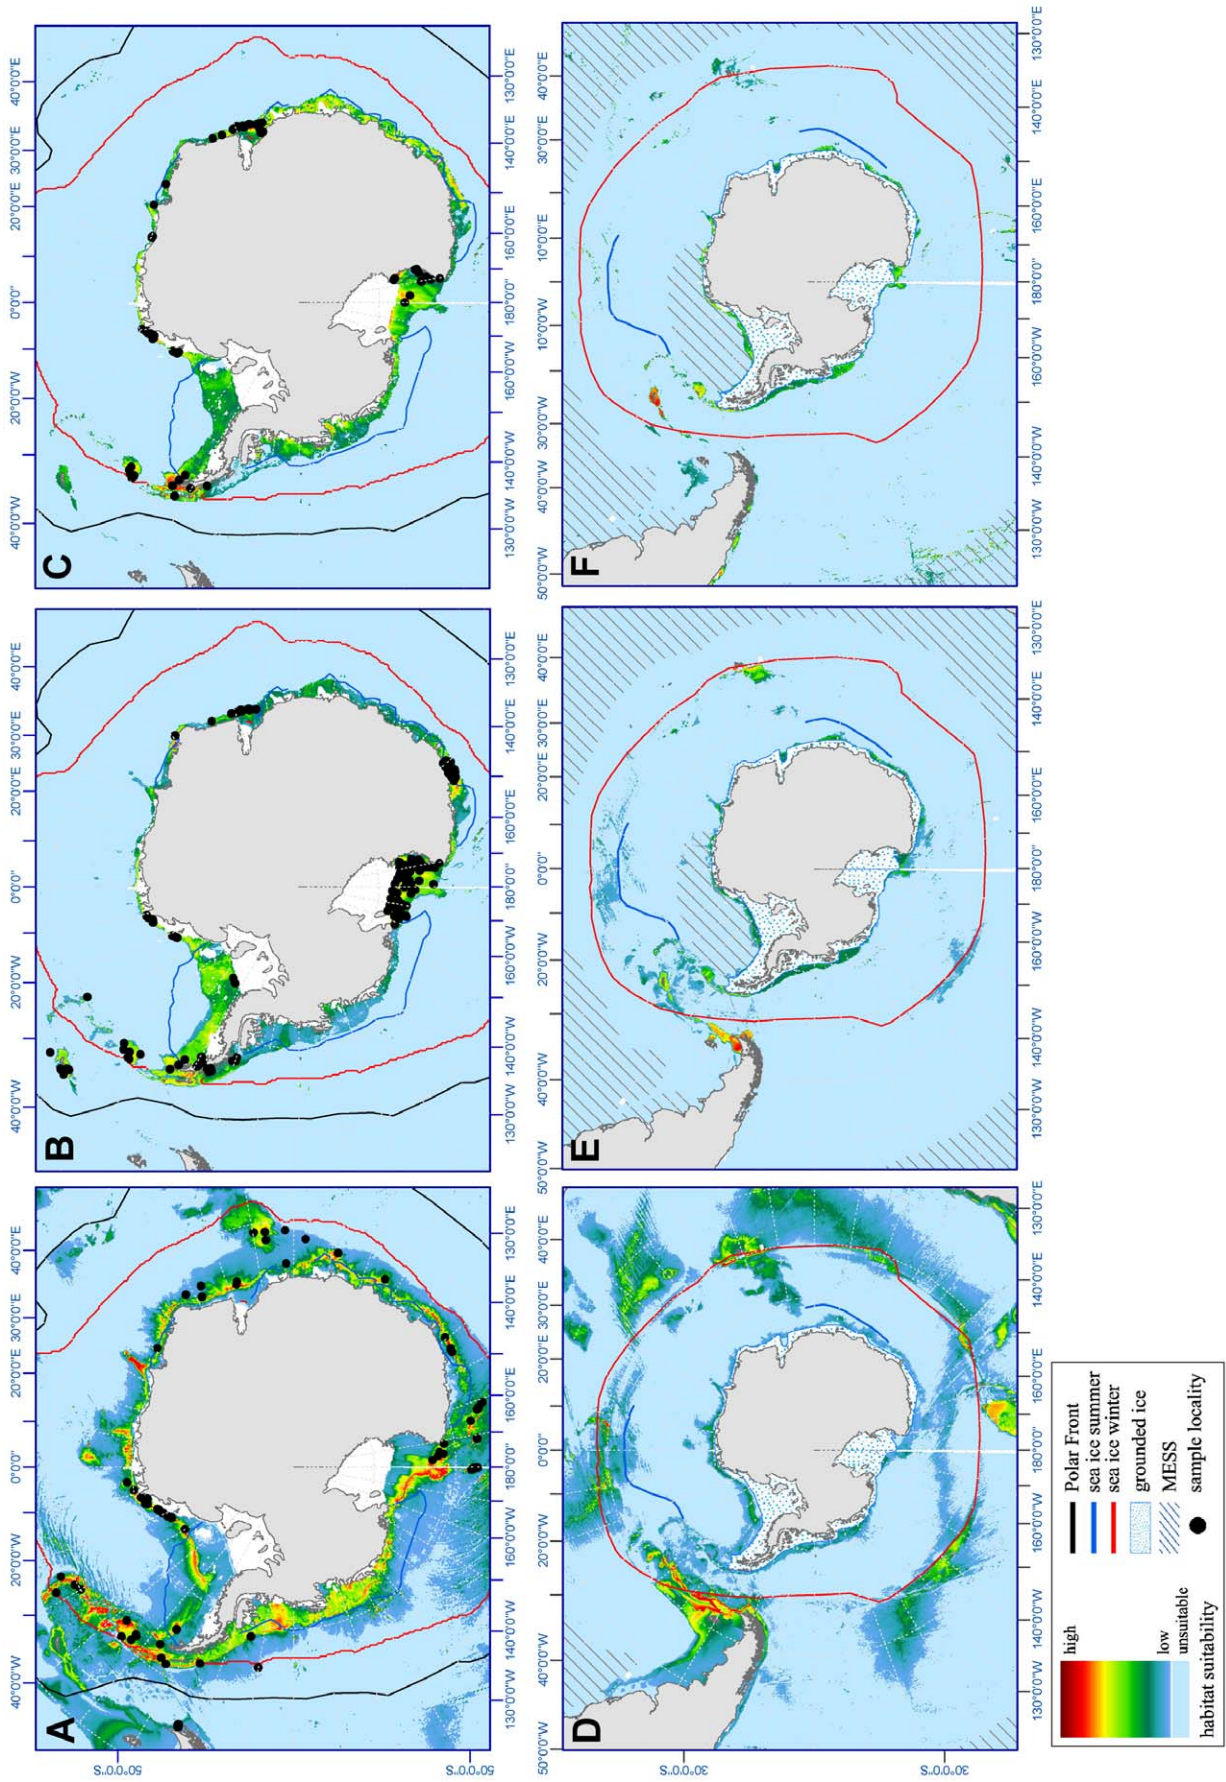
A
B
C
D
E
F

40°0'0"W 20°0'0"W 0°0'0" 20°0'0"E 30°0'0"E 40°0'0"E
130°0'0"W 140°0'0"W 160°0'0"W 180°0'0" 160°0'0"E 140°0'0"E 130°0'0"E
60°0'0"S
50°0'0"S
30°0'0"S
50°0'0"W
10°0'0"W
10°0'0"E

high
low
unsuitable
habitat suitability

Polar Front
sea ice summer
sea ice winter
grounded ice
MESS
sample locality